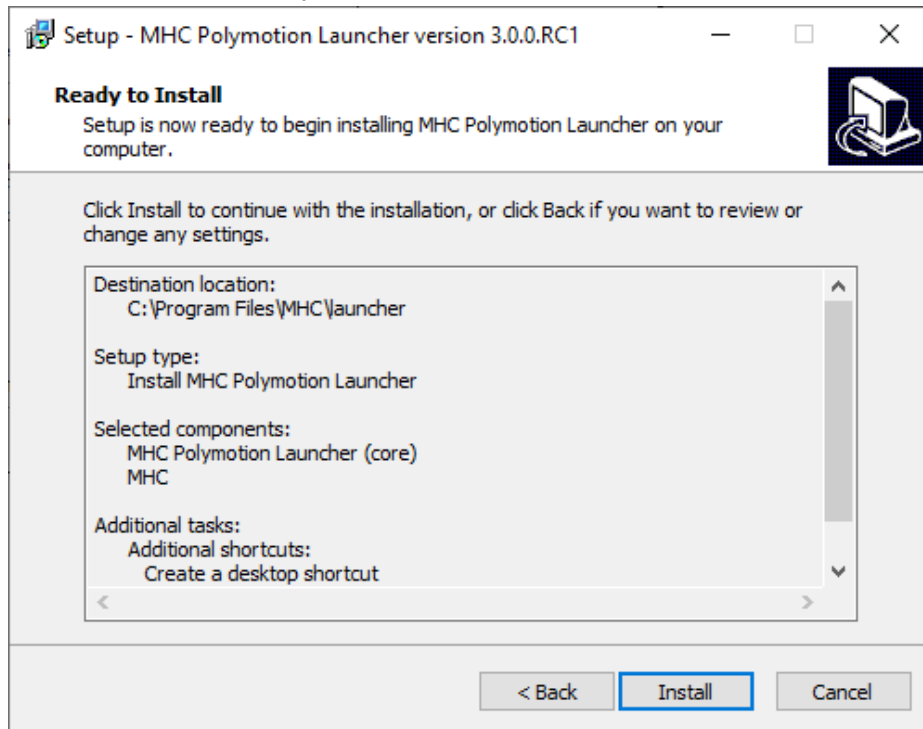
Setup - MHC Polymotion Launcher version 3.0.0.RC1

Ready to Install
Setup is now ready to begin installing MHC Polymotion Launcher on your computer.

Click Install to continue with the installation, or click Back if you want to review or change any settings.

Destination location:
C:\Program Files\MHC\launcher

Setup type:
Install MHC Polymotion Launcher

Selected components:
MHC Polymotion Launcher (core)
MHC

Additional tasks:
Additional shortcuts:
Create a desktop shortcut

< Back
Install
Cancel